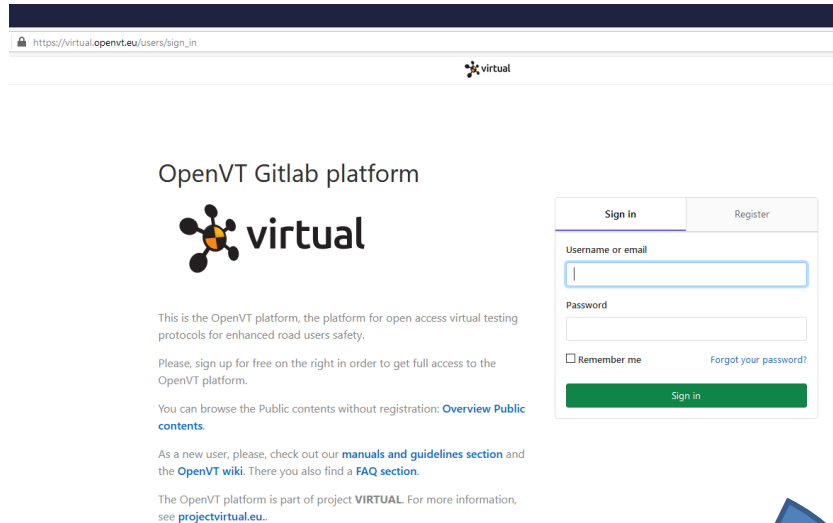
https://virtual.openvt.eu/users/sign_in

virtual

OpenVT Gitlab platform

virtual

This is the OpenVT platform, the platform for open access virtual testing protocols for enhanced road users safety.

Please, sign up for free on the right in order to get full access to the OpenVT platform.

You can browse the Public contents without registration: Overview Public contents.

As a new user, please, check out our manuals and guidelines section and the OpenVT wiki. There you also find a FAQ section.

The OpenVT platform is part of project VIRTUAL. For more information, see projectvirtual.eu..

Sign in
Register

Username or email

Password

Remember me
Forgot your password?

Sign in